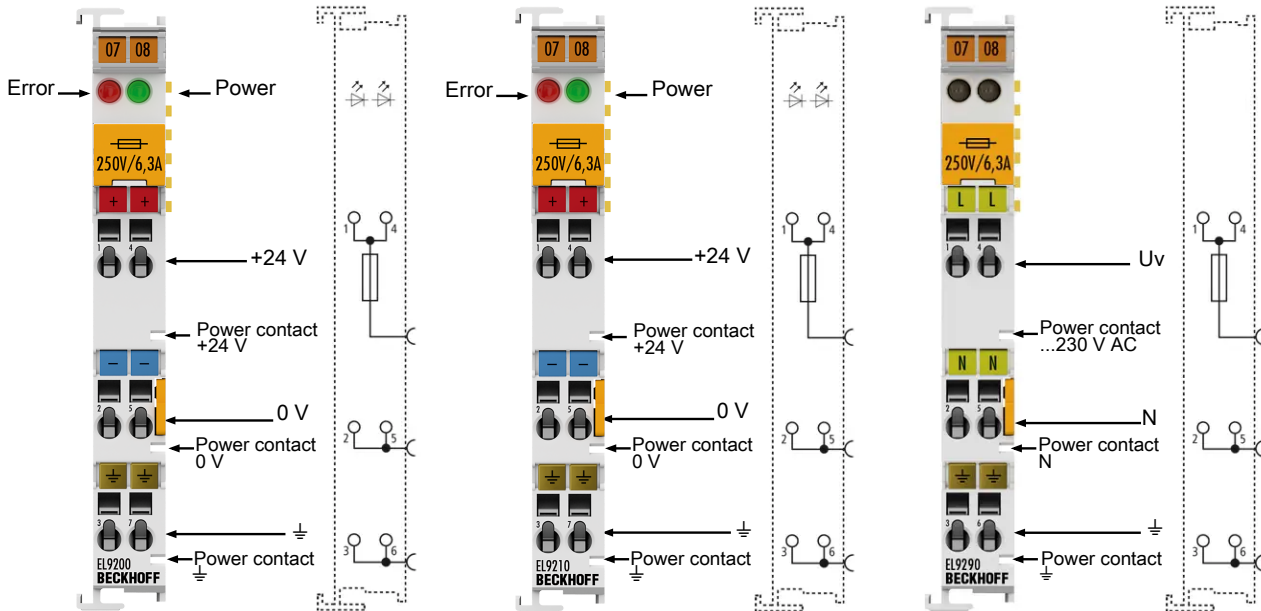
07 08
Error
Power
250V/6,3A
+ +
1 4
+24 V
Power contact +24 V
– –
2 5
0 V
Power contact 0 V
⏚ ⏚
3 6
⏚
Power contact ⏚
EL9200
BECKHOFF
1 4
2 5
3 6

07 08
Error
Power
250V/6,3A
+ +
1 4
+24 V
Power contact +24 V
– –
2 5
0 V
Power contact 0 V
⏚ ⏚
3 7
⏚
Power contact ⏚
EL9210
BECKHOFF
1 4
2 5
3 6

07 08
250V/6,3A
L L
1 4
Uv
Power contact ...230 V AC
N N
2 5
N
Power contact N
⏚ ⏚
3 6
⏚
Power contact ⏚
EL9290
BECKHOFF
1 4
2 5
3 6